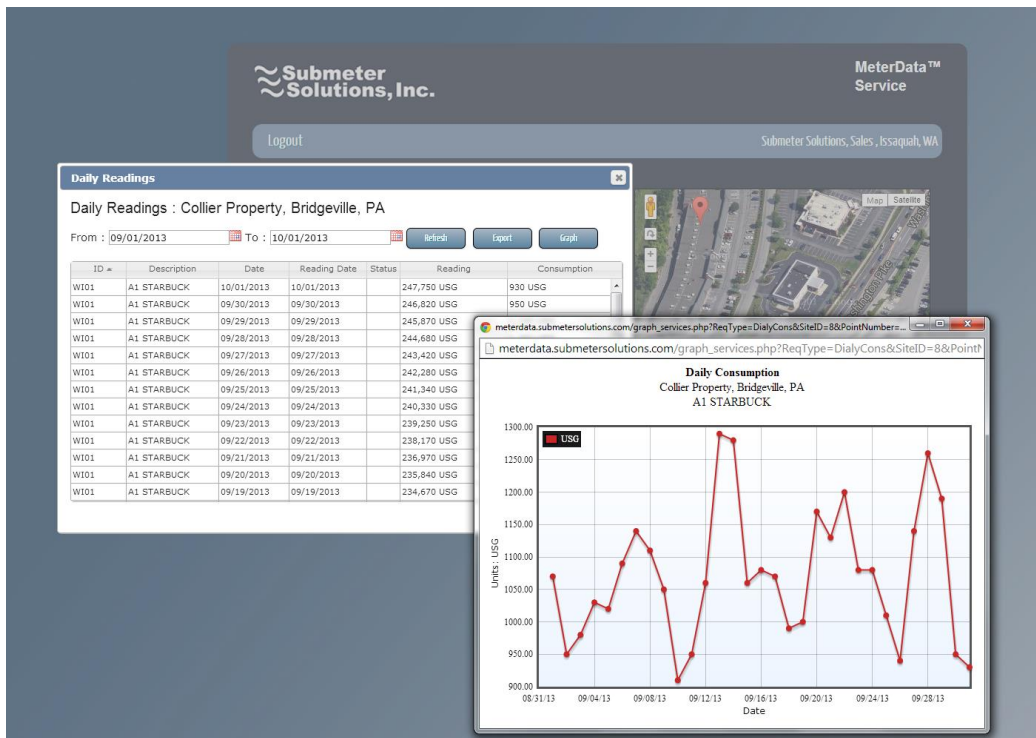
Submeter Solutions, Inc.

MeterData™ Service

Logout

Submeter Solutions, Sales , Issaquah, WA

Daily Readings

Daily Readings : Collier Property, Bridgeville, PA

From : 09/01/2013 To : 10/01/2013 Refresh Export Graph

| ID | Description | Date | Reading Date | Status | Reading | Consumption |
|---|---|---|---|---|---|---|
| WI01 | A1 STARBUCK | 10/01/2013 | 10/01/2013 | | 247,750 USG | 930 USG |
| WI01 | A1 STARBUCK | 09/30/2013 | 09/30/2013 | | 246,820 USG | 950 USG |
| WI01 | A1 STARBUCK | 09/29/2013 | 09/29/2013 | | 245,870 USG | |
| WI01 | A1 STARBUCK | 09/28/2013 | 09/28/2013 | | 244,680 USG | |
| WI01 | A1 STARBUCK | 09/27/2013 | 09/27/2013 | | 243,420 USG | |
| WI01 | A1 STARBUCK | 09/26/2013 | 09/26/2013 | | 242,280 USG | |
| WI01 | A1 STARBUCK | 09/25/2013 | 09/25/2013 | | 241,340 USG | |
| WI01 | A1 STARBUCK | 09/24/2013 | 09/24/2013 | | 240,330 USG | |
| WI01 | A1 STARBUCK | 09/23/2013 | 09/23/2013 | | 239,250 USG | |
| WI01 | A1 STARBUCK | 09/22/2013 | 09/22/2013 | | 238,170 USG | |
| WI01 | A1 STARBUCK | 09/21/2013 | 09/21/2013 | | 236,970 USG | |
| WI01 | A1 STARBUCK | 09/20/2013 | 09/20/2013 | | 235,840 USG | |
| WI01 | A1 STARBUCK | 09/19/2013 | 09/19/2013 | | 234,670 USG | |

Map Satellite

meterdata.submetersolutions.com/graph_services.php?ReqType=DialyCons&SiteID=8&PointNumber=...

meterdata.submetersolutions.com/graph_services.php?ReqType=DialyCons&SiteID=8&PointN

Daily Consumption
Collier Property, Bridgeville, PA
A1 STARBUCK

USG

Units : USG

1300.00
1250.00
1200.00
1150.00
1100.00
1050.00
1000.00
950.00
900.00

08/31/13 09/04/13 09/08/13 09/12/13 09/16/13 09/20/13 09/24/13 09/28/13

Date